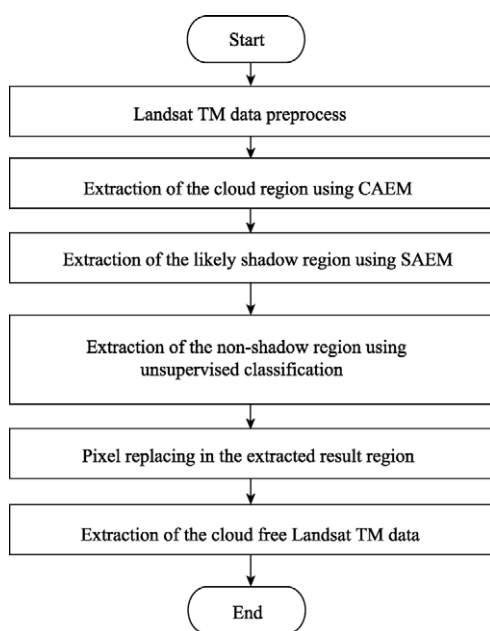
Start

Landsat TM data preprocess

Extraction of the cloud region using CAEM

Extraction of the likely shadow region using SAEM

Extraction of the non-shadow region using unsupervised classification

Pixel replacing in the extracted result region

Extraction of the cloud free Landsat TM data

End